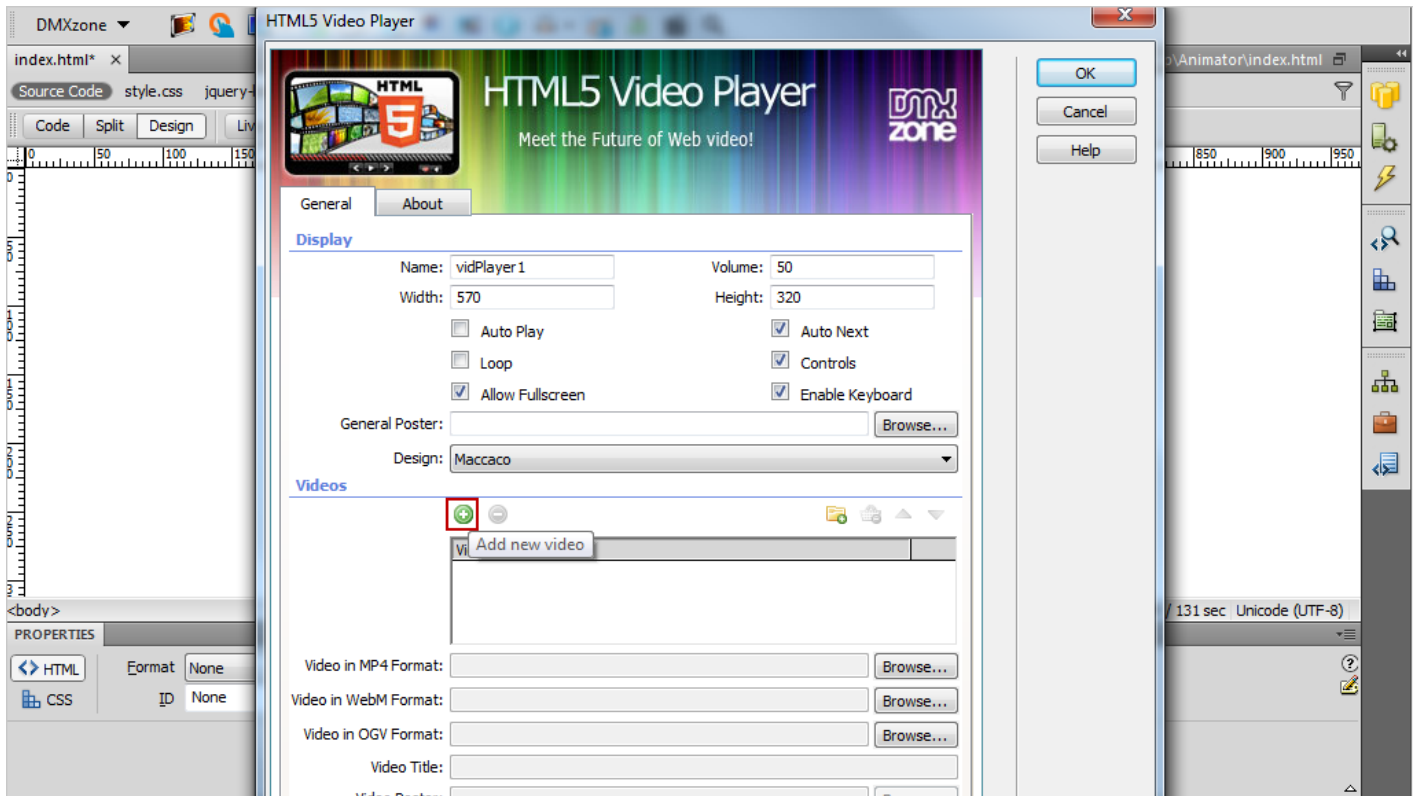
DMXzone

index.html*

Source Code style.css jquery-

Code Split Design Liv

0 50 100 150

<body>

PROPERTIES

HTML Format None

CSS ID None

HTML5 Video Player

HTML5 Video Player

Meet the Future of Web video!

DMX zone

HTML 5

OK

Cancel

Help

General About

Display

Name: vidPlayer1

Volume: 50

Width: 570

Height: 320

Auto Play

Auto Next

Loop

Controls

Allow Fullscreen

Enable Keyboard

General Poster:

Browse...

Design: Maccaco

Videos

Vi

Add new video

Video in MP4 Format:

Browse...

Video in WebM Format:

Browse...

Video in OGV Format:

Browse...

Video Title:

\Animator\index.html

850 900 950

/ 131 sec Unicode (UTF-8)